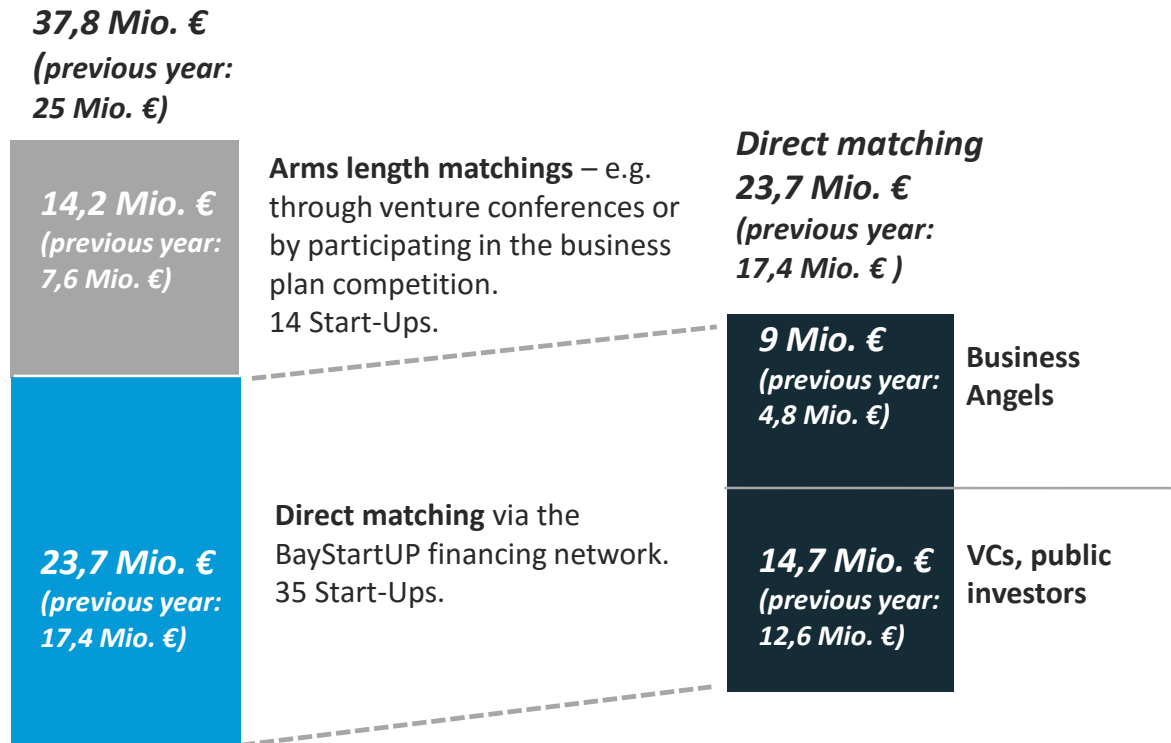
37,8 Mio. €
(previous year: 25 Mio. €)

14,2 Mio. €
(previous year: 7,6 Mio. €)

Arms length matchings – e.g. through venture conferences or by participating in the business plan competition.
14 Start-Ups.

23,7 Mio. €
(previous year: 17,4 Mio. €)

Direct matching via the BayStartUP financing network.
35 Start-Ups.

Direct matching
23,7 Mio. €
(previous year: 17,4 Mio. € )

9 Mio. €
(previous year: 4,8 Mio. €)

Business Angels

14,7 Mio. €
(previous year: 12,6 Mio. €)

VCs, public investors